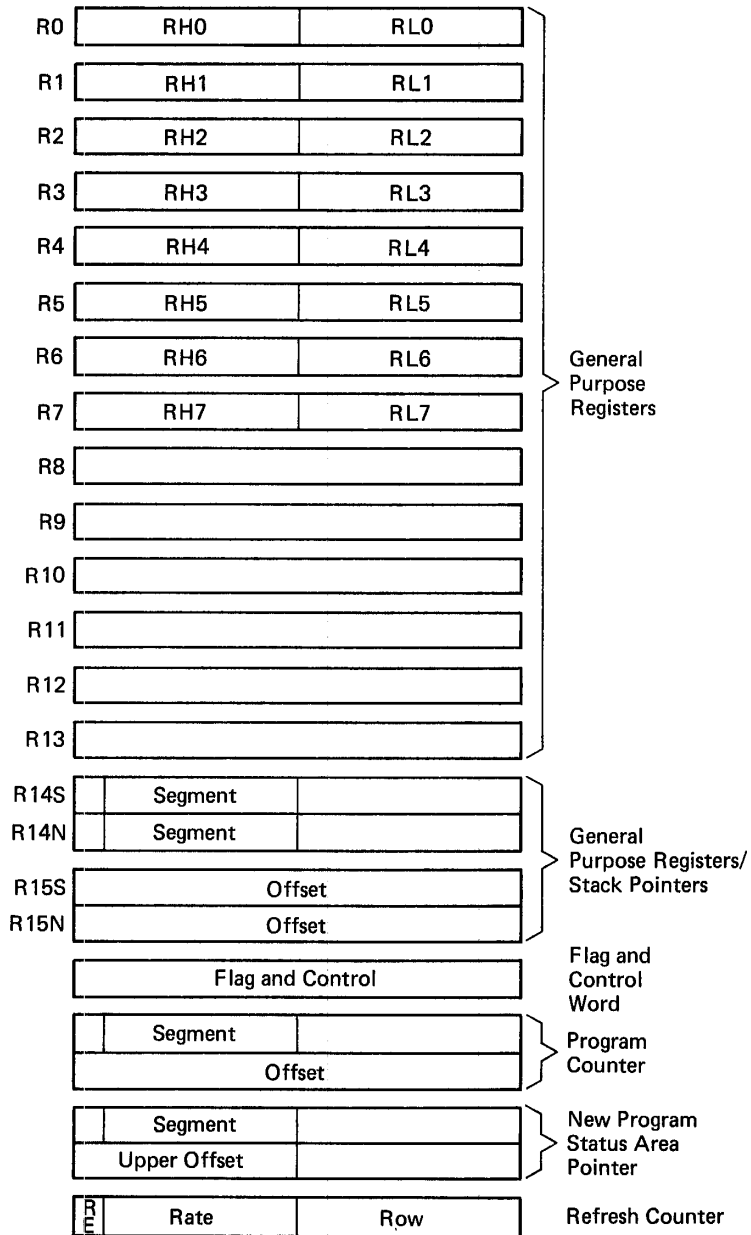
R0 RH0 RL0
R1 RH1 RL1
R2 RH2 RL2
R3 RH3 RL3
R4 RH4 RL4
R5 RH5 RL5
R6 RH6 RL6
R7 RH7 RL7
R8
R9
R10
R11
R12
R13

General Purpose Registers

R14S Segment
R14N Segment
R15S Offset
R15N Offset

General Purpose Registers/ Stack Pointers

Flag and Control

Flag and Control Word

Segment
Offset

Program Counter

Segment
Upper Offset

New Program Status Area Pointer

RE Rate Row

Refresh Counter